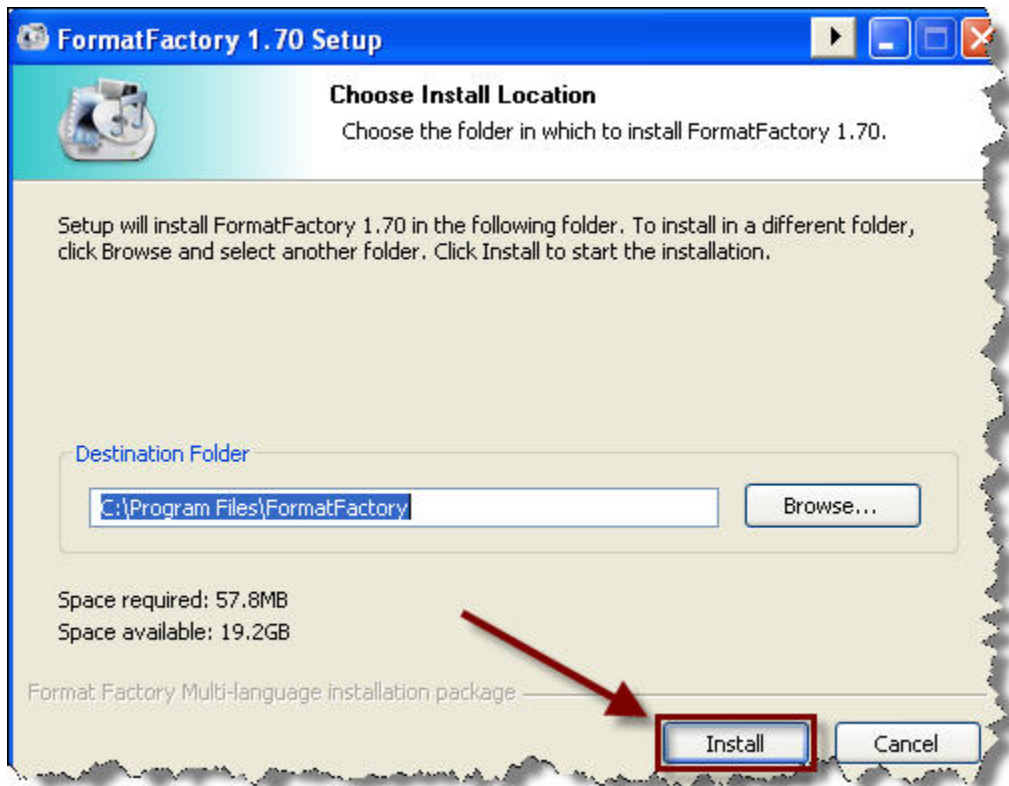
FormatFactory 1.70 Setup

Choose Install Location

Choose the folder in which to install FormatFactory 1.70.

Setup will install FormatFactory 1.70 in the following folder. To install in a different folder, click Browse and select another folder. Click Install to start the installation.

Destination Folder

C:\Program Files\FormatFactory

Browse...

Space required: 57.8MB

Space available: 19.2GB

Format Factory Multi-language installation package

Install

Cancel